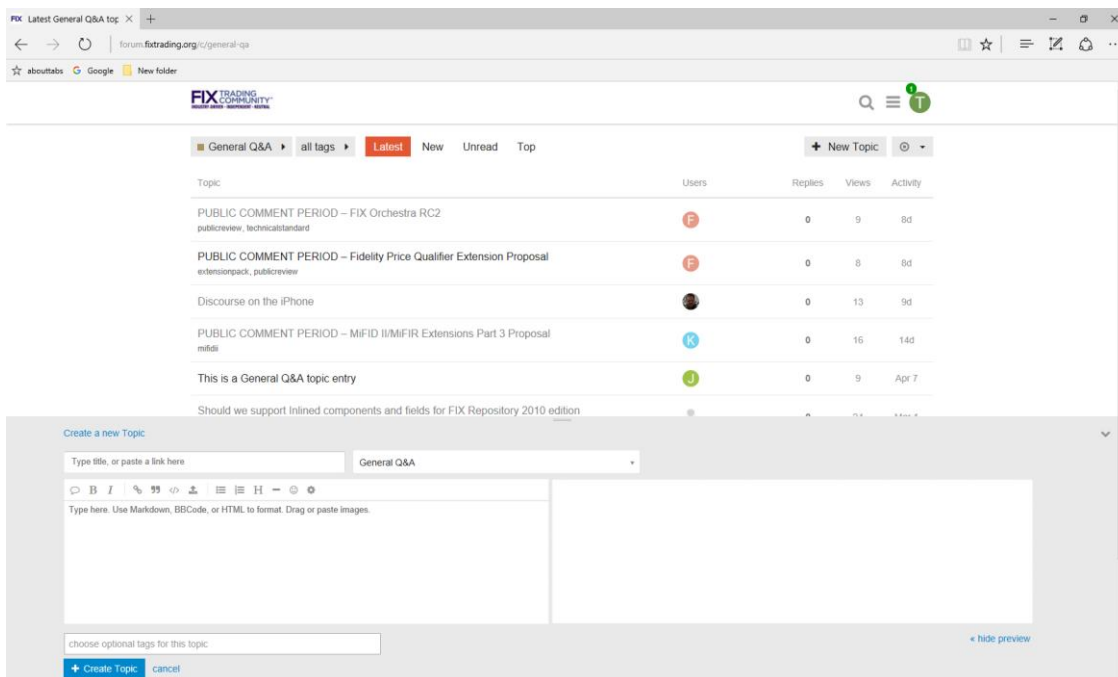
FIX Latest General Q&A top ×  +

forum.fixtrading.org/c/general-qa

abouttabs  Google  New folder

FIX TRADING COMMUNITY

1
T

General Q&A ▸  all tags ▸  Latest  New  Unread  Top

+ New Topic

| Topic | Users | Replies | Views | Activity |
|---|---|---|---|---|
| PUBLIC COMMENT PERIOD – FIX Orchestra RC2 publicreview, technicalstandard | F | 0 | 9 | 8d |
| PUBLIC COMMENT PERIOD – Fidelity Price Qualifier Extension Proposal extensionpack, publicreview | F | 0 | 8 | 8d |
| Discourse on the iPhone | | 0 | 13 | 9d |
| PUBLIC COMMENT PERIOD – MiFID II/MiFIR Extensions Part 3 Proposal mifidii | K | 0 | 16 | 14d |
| This is a General Q&A topic entry | J | 0 | 9 | Apr 7 |
| Should we support Inlined components and fields for FIX Repository 2010 edition | | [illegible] | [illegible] | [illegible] |

Create a new Topic

Type title, or paste a link here

General Q&A

Type here. Use Markdown, BBCode, or HTML to format. Drag or paste images.

choose optional tags for this topic

« hide preview

+ Create Topic  cancel